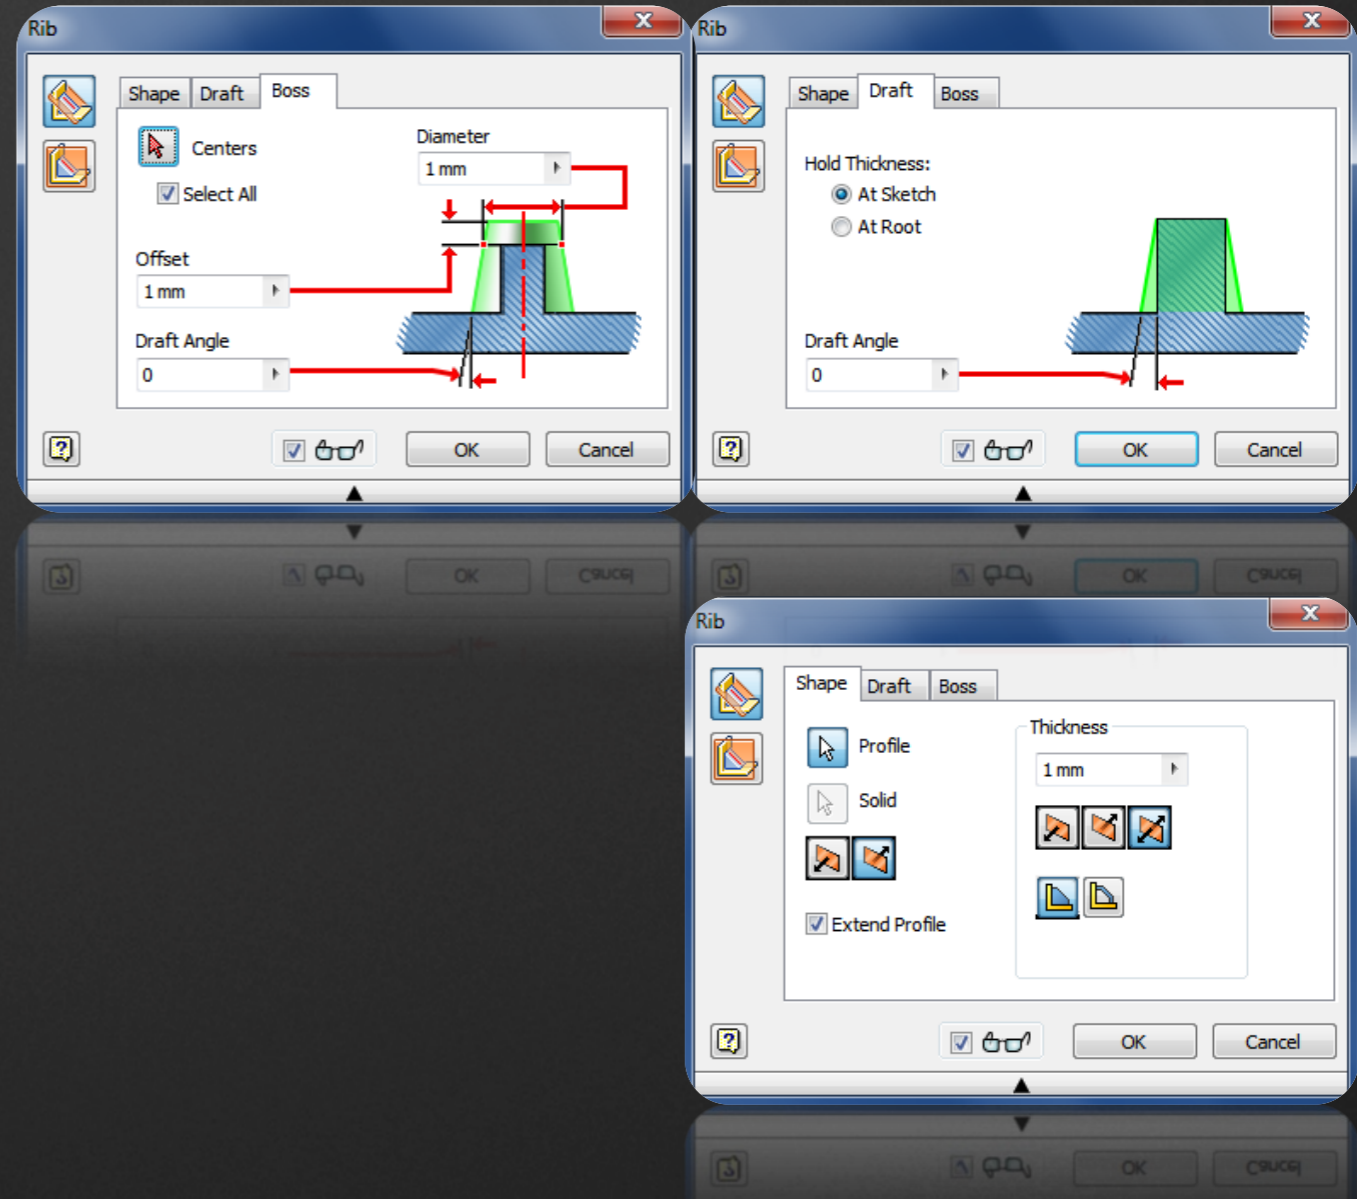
Rib

Shape Draft Boss

Centers

Select All

Diameter

1 mm

Offset

1 mm

Draft Angle

0

OK Cancel

Rib

Shape Draft Boss

Hold Thickness:

At Sketch

At Root

Draft Angle

0

OK Cancel

Rib

Shape Draft Boss

Profile

Solid

Extend Profile

Thickness

1 mm

OK Cancel